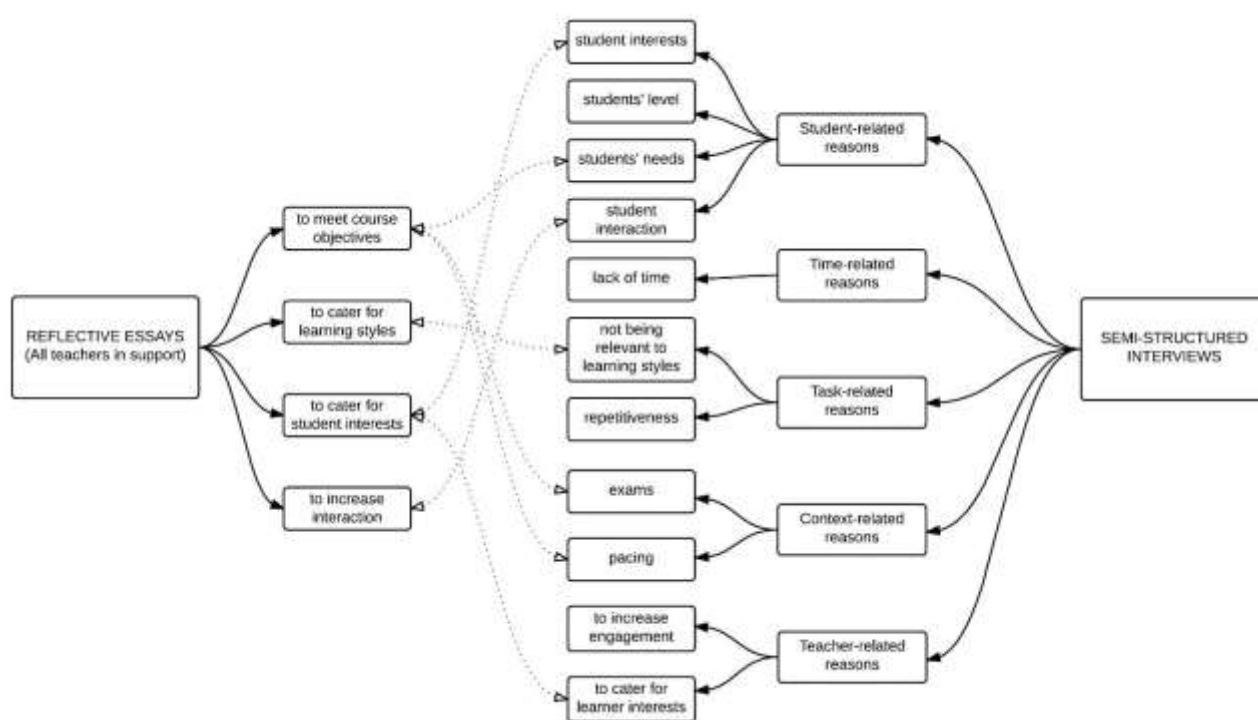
REFLECTIVE ESSAYS (All teachers in support)

to meet course objectives

to cater for learning styles

to cater for student interests

to increase interaction

student interests

students' level

students' needs

student interaction

lack of time

not being relevant to learning styles

repetitiveness

exams

pacing

to increase engagement

to cater for learner interests

Student-related reasons

Time-related reasons

Task-related reasons

Context-related reasons

Teacher-related reasons

SEMI-STRUCTURED INTERVIEWS